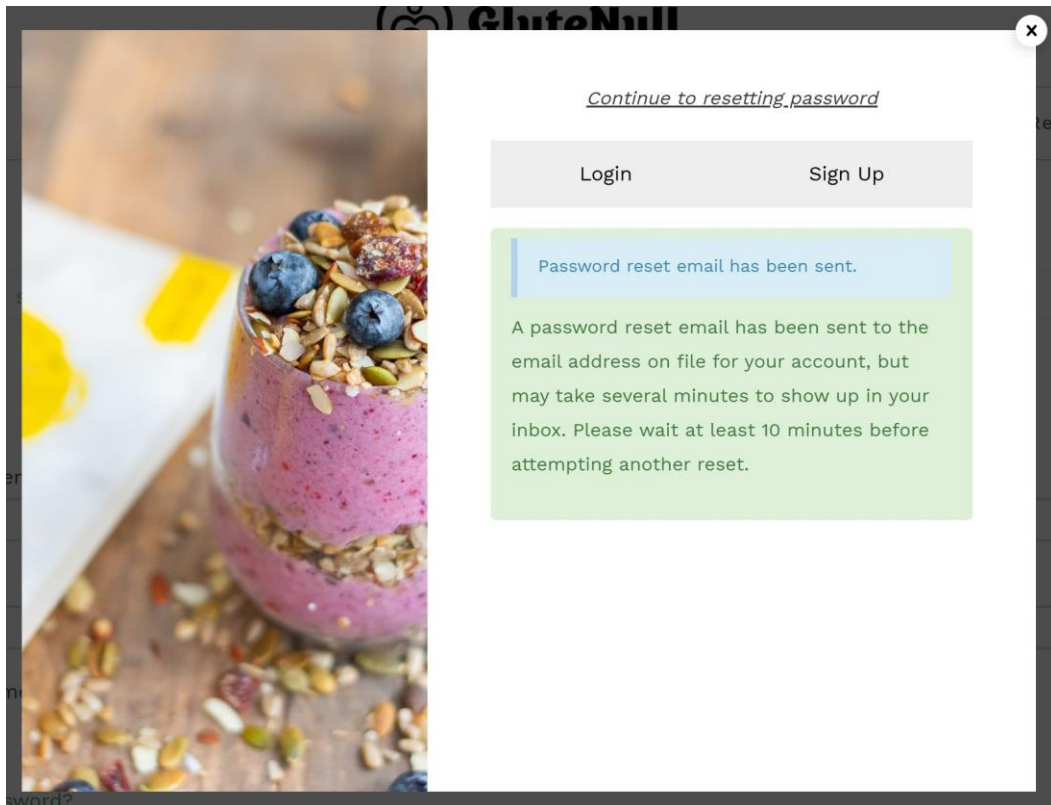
GluteNull

×

Continue to resetting password

Login

Sign Up

Password reset email has been sent.

A password reset email has been sent to the email address on file for your account, but may take several minutes to show up in your inbox. Please wait at least 10 minutes before attempting another reset.

sword?